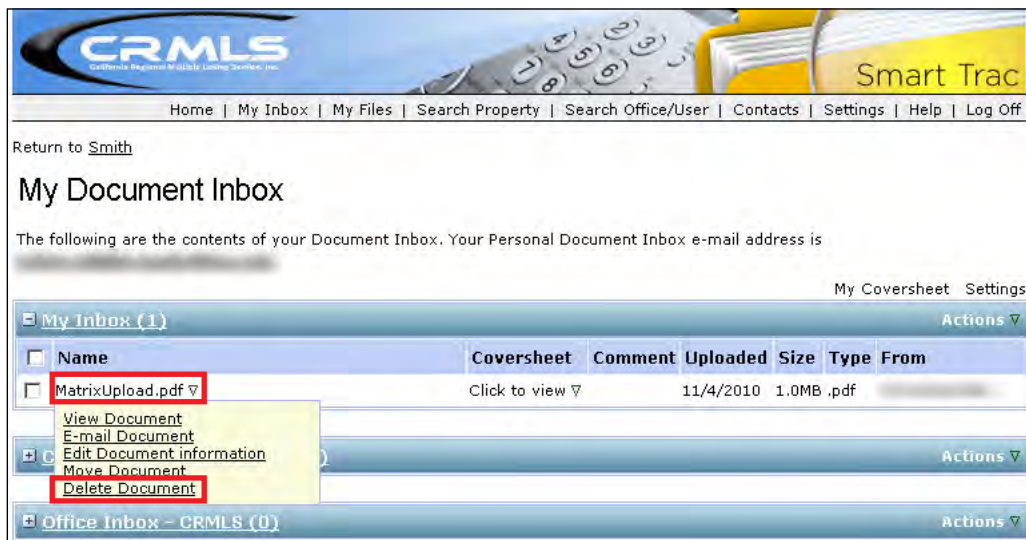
CRMLS
California Regional Multiple Listing Service, Inc.

Smart Trac

Home | My Inbox | My Files | Search Property | Search Office/User | Contacts | Settings | Help | Log Off

Return to Smith

My Document Inbox

The following are the contents of your Document Inbox. Your Personal Document Inbox e-mail address is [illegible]

My Coversheet Settings

My Inbox (1) Actions

| | Name | Coversheet | Comment | Uploaded | Size | Type | From |
|---|---|---|---|---|---|---|---|
| | MatrixUpload.pdf | Click to view | | 11/4/2010 | 1.0MB | .pdf | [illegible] |

View Document
E-mail Document
Edit Document information
Move Document
Delete Document

C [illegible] ) Actions

Office Inbox - CRMLS (0) Actions